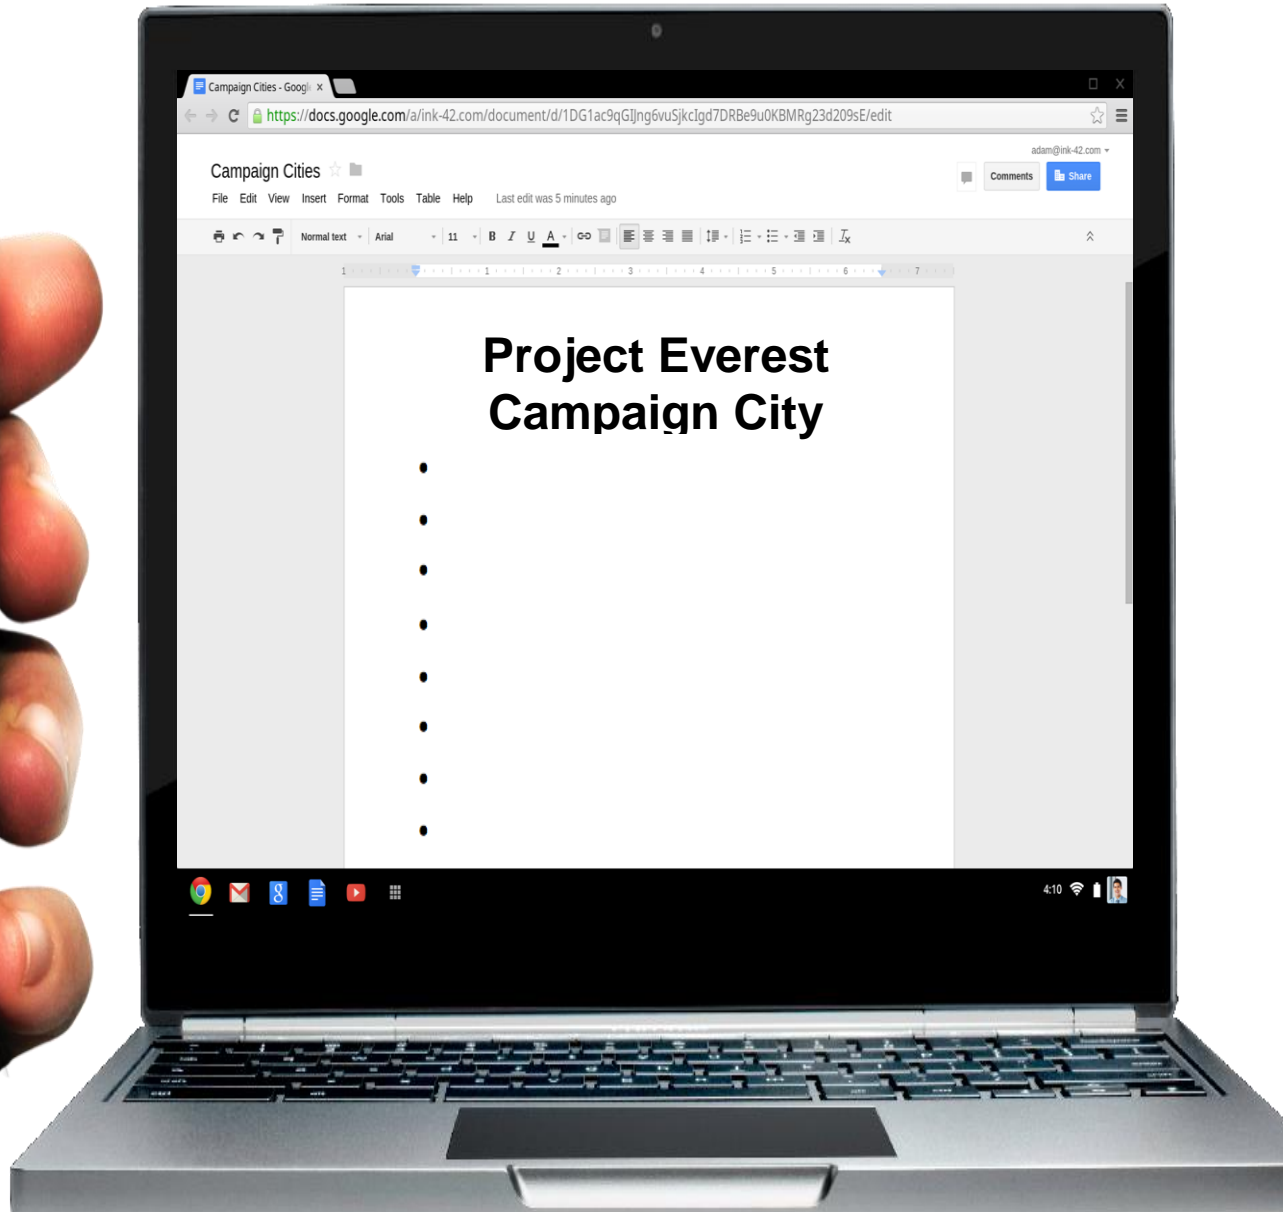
Campaign Cities - Googl ×

https://docs.google.com/a/ink-42.com/document/d/1DG1ac9qGIJng6vuSjkcIgd7DRBe9u0KBMRg23d209sE/edit

adam@ink-42.com

Campaign Cities

File Edit View Insert Format Tools Table Help Last edit was 5 minutes ago

Comments Share

Normal text Arial 11 B I U A

1 1 2 3 4 5 6 7

Project Everest
Campaign City

•
•
•
•
•
•
•
•

4:10